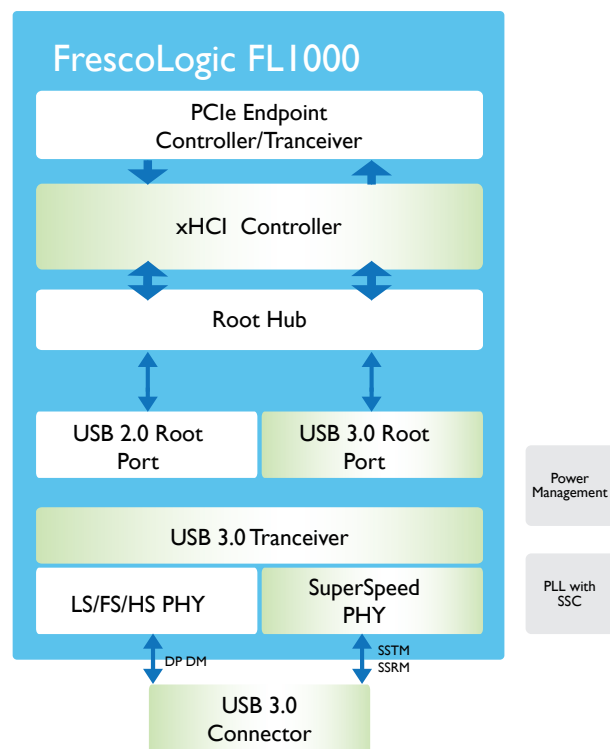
FrescoLogic FL1000

PCIe Endpoint Controller/Tranceiver

xHCI Controller

Root Hub

USB 2.0 Root Port

USB 3.0 Root Port

USB 3.0 Tranceiver

LS/FS/HS PHY

SuperSpeed PHY

DP DM

SSTM SSRM

USB 3.0 Connector

Power Management

PLL with SSC